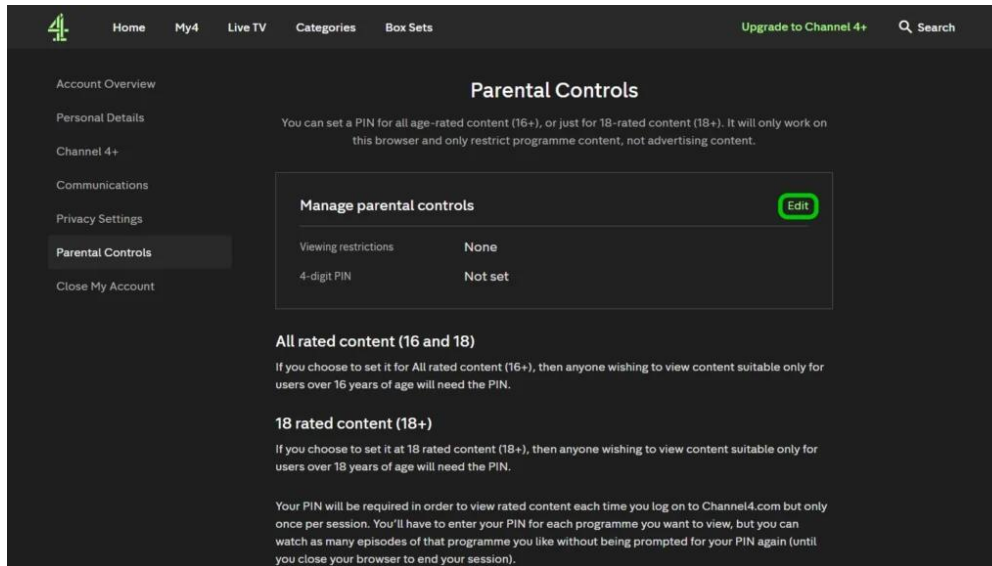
4

Home My4 Live TV Categories Box Sets Upgrade to Channel 4+ Search

Account Overview
Personal Details
Channel 4+
Communications
Privacy Settings
Parental Controls
Close My Account

Parental Controls

You can set a PIN for all age-rated content (16+), or just for 18-rated content (18+). It will only work on this browser and only restrict programme content, not advertising content.

Manage parental controls
Edit

Viewing restrictions None
4-digit PIN Not set

All rated content (16 and 18)

If you choose to set it for All rated content (16+), then anyone wishing to view content suitable only for users over 16 years of age will need the PIN.

18 rated content (18+)

If you choose to set it at 18 rated content (18+), then anyone wishing to view content suitable only for users over 18 years of age will need the PIN.

Your PIN will be required in order to view rated content each time you log on to Channel4.com but only once per session. You'll have to enter your PIN for each programme you want to view, but you can watch as many episodes of that programme you like without being prompted for your PIN again (until you close your browser to end your session).